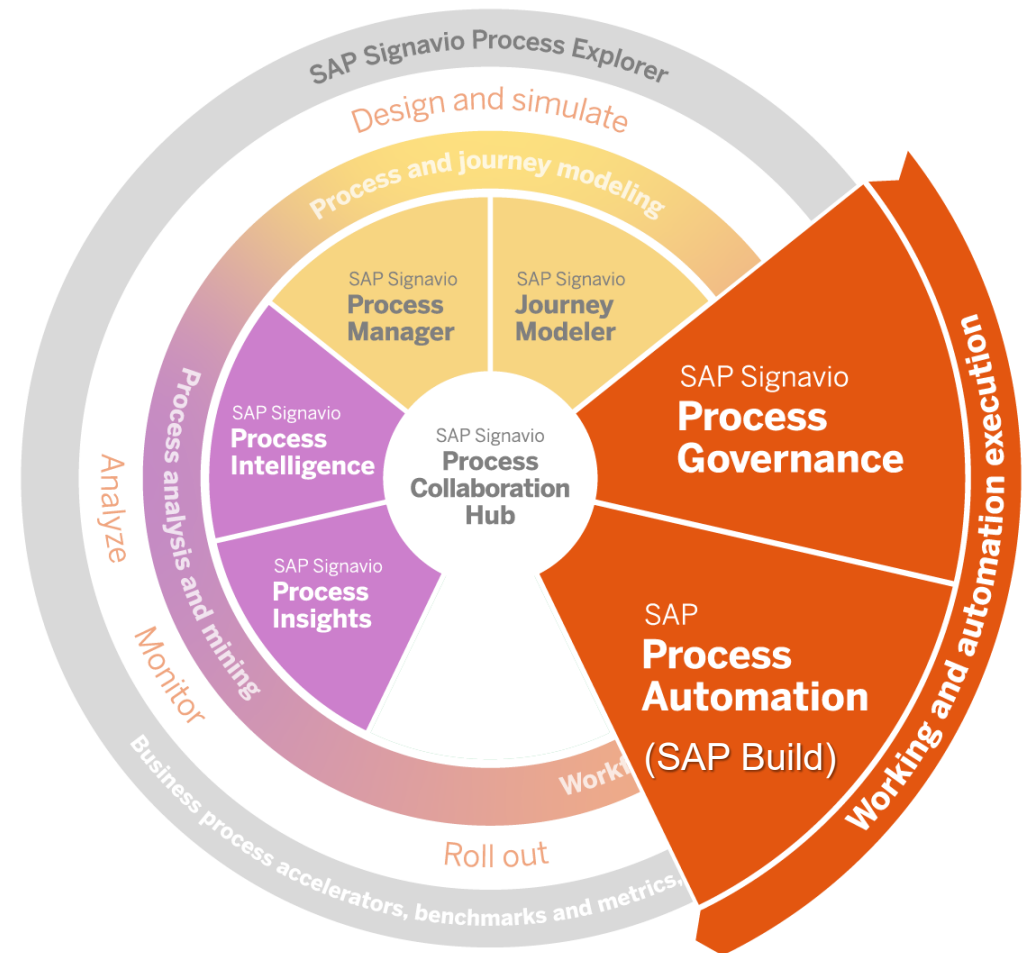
SAP Signavio Process Explorer

Design and simulate

Process and journey modeling

SAP Signavio
Process Manager

SAP Signavio
Journey Modeler

SAP Signavio
Process Intelligence

SAP Signavio
Process Collaboration Hub

SAP Signavio
Process Insights

SAP Signavio
Process Governance

SAP
Process Automation
(SAP Build)

Working and automation execution

Process analysis and mining

Analyze

Monitor

Workf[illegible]

Roll out

Business process accelerators, benchmarks and metrics, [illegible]